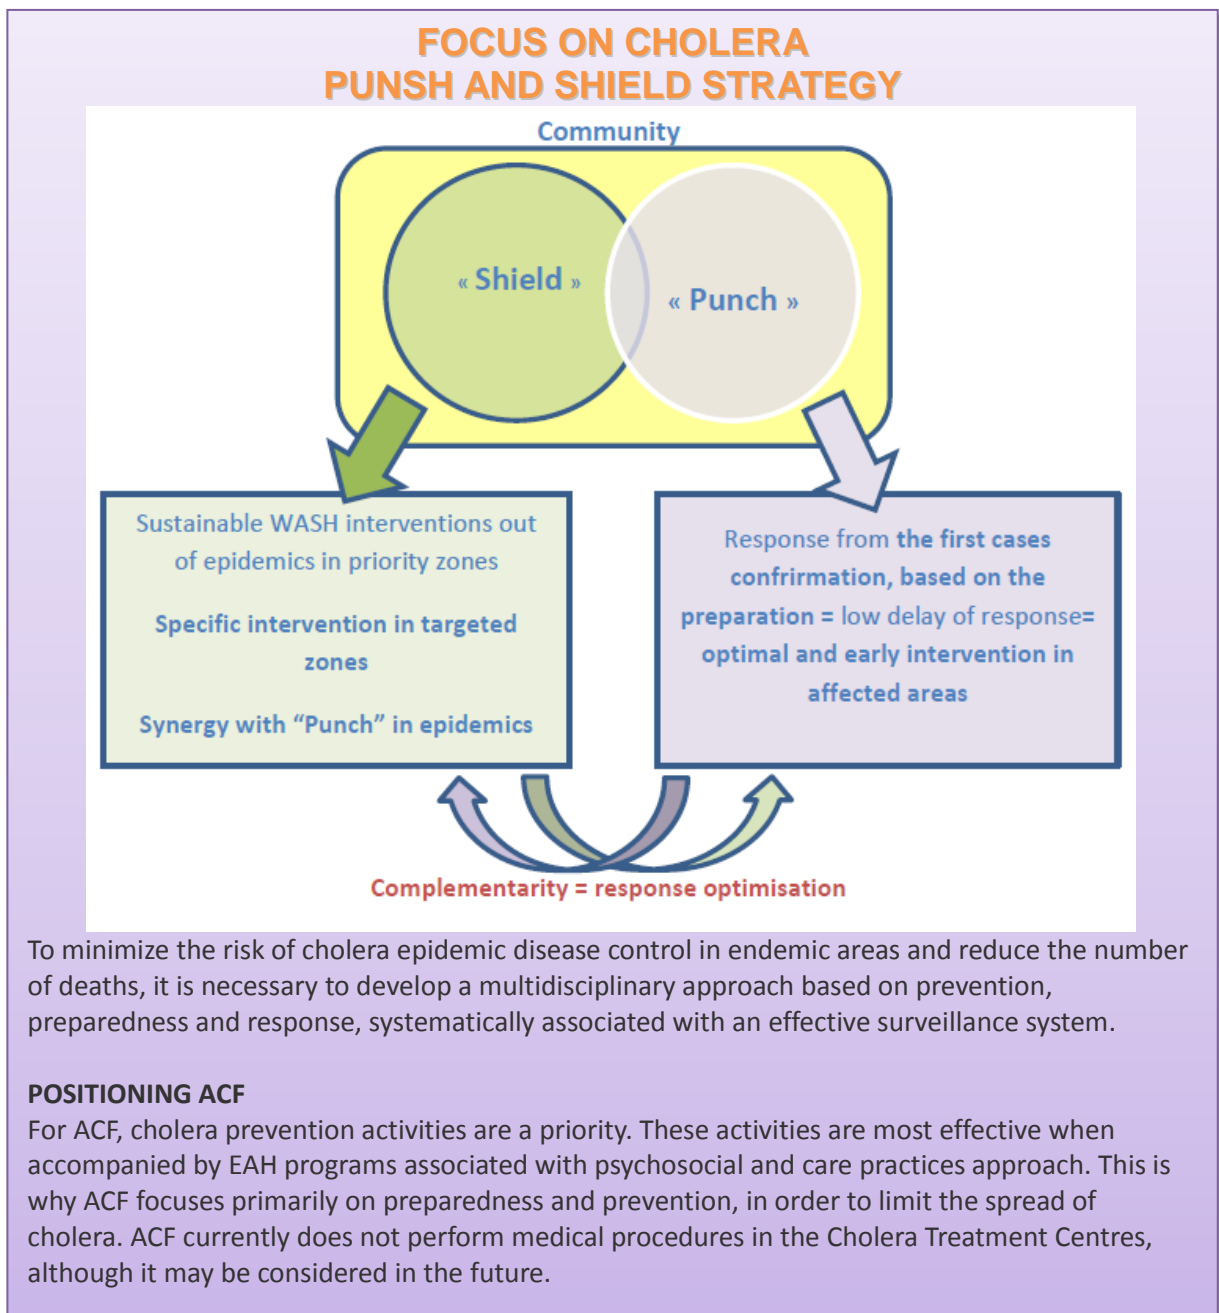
FOCUS ON CHOLERA
PUNSH AND SHIELD STRATEGY

Community

« Shield »

« Punch »

Sustainable WASH interventions out of epidemics in priority zones

Specific intervention in targeted zones

Synergy with “Punch” in epidemics

Response from the first cases confrirmation, based on the preparation = low delay of response= optimal and early intervention in affected areas

Complementarity = response optimisation

To minimize the risk of cholera epidemic disease control in endemic areas and reduce the number of deaths, it is necessary to develop a multidisciplinary approach based on prevention, preparedness and response, systematically associated with an effective surveillance system.

POSITIONING ACF
For ACF, cholera prevention activities are a priority. These activities are most effective when accompanied by EAH programs associated with psychosocial and care practices approach. This is why ACF focuses primarily on preparedness and prevention, in order to limit the spread of cholera. ACF currently does not perform medical procedures in the Cholera Treatment Centres, although it may be considered in the future.